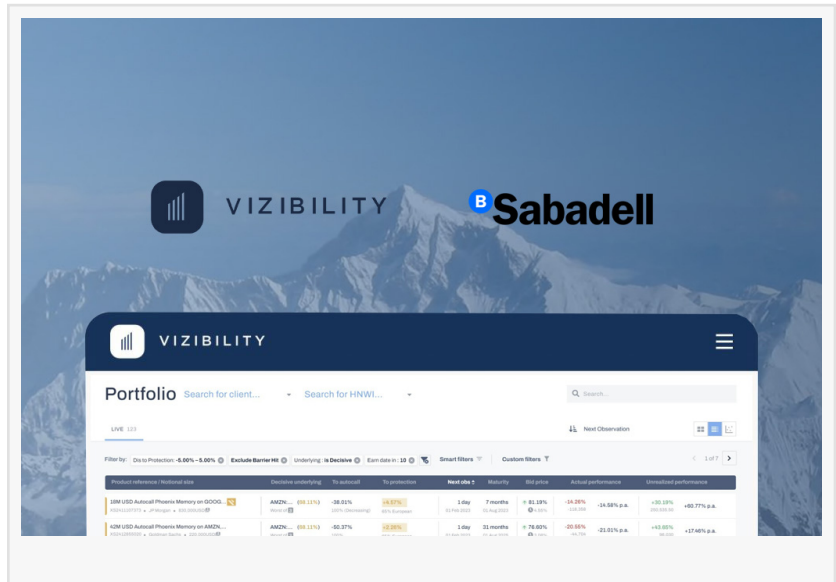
VIZIBILITY

Sabadell

VIZIBILITY

Portfolio Search for client... Search for HNWI...

Search...

LIVE 133

Next Observation

Filter by: Dis to Protection: -5.00% – 5.00% Exclude Barrier Hit Underlying: is Decisive Earn date in: 10 Smart filters Custom filters

1 of 7

| Product reference / Notional size | Decisive underlying | To autocall | To protection | Next obs | Maturity | Bid price | Actual performance | Unrealized performance |
|---|---|---|---|---|---|---|---|---|
| 10M USD Autocall Phoenix Memory on GOOG... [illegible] JPMorgan | AMZN... (98.11%) | -38.01% | +4.57% | 1 day | 7 months | 81.18% | -14.26% -14.58% p.a. | +30.18% +60.77% p.a. |
| 42M USD Autocall Phoenix Memory on AMZN... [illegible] Goldman Sachs | AMZN... (98.11%) | -50.37% | +2.26% | 1 day | 31 months | 78.60% | -20.65% -21.01% p.a. | +43.60% +17.46% p.a. |